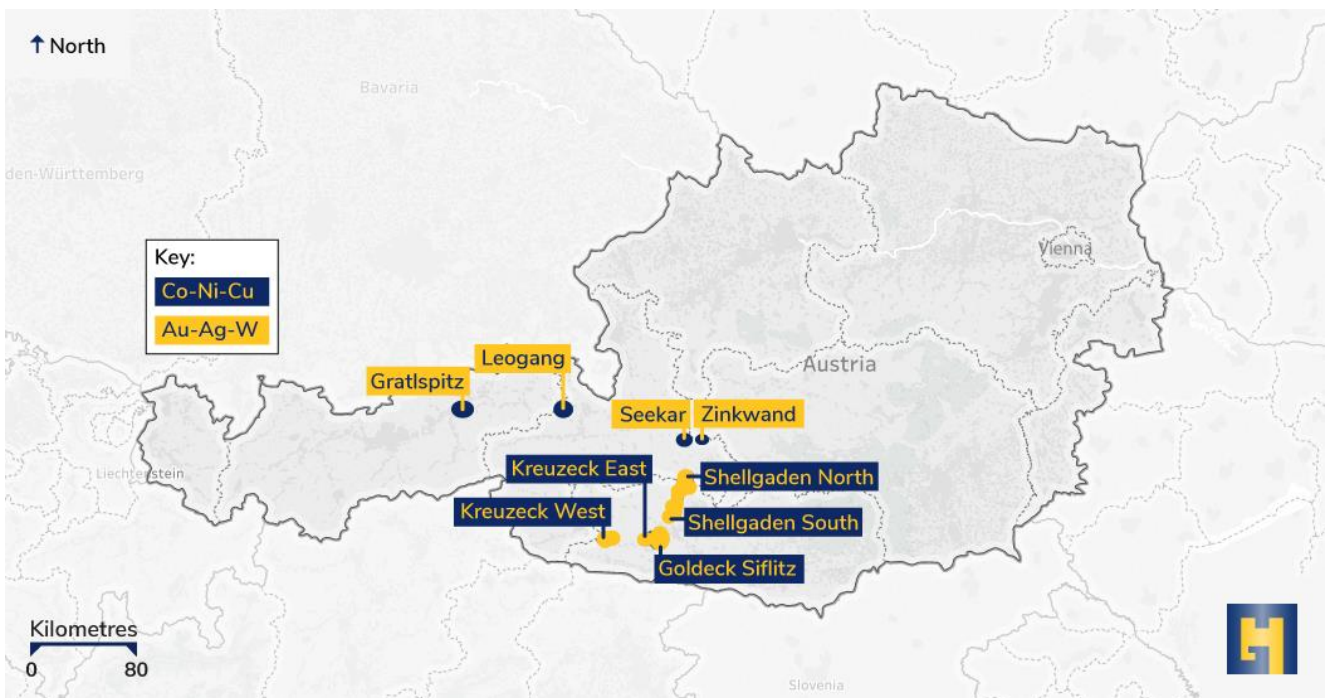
North

Bavaria

den-Württemberg

Key:
Co-Ni-Cu
Au-Ag-W

Vienna

Austria

Leogang
Gratlspitz
Seekar
Zinkwand

Liechtenstein

Kreuzeck East
Shellgaden North
Kreuzeck West
Shellgaden South
Goldeck Siflitz

Kilometres
0 80

Slovenia